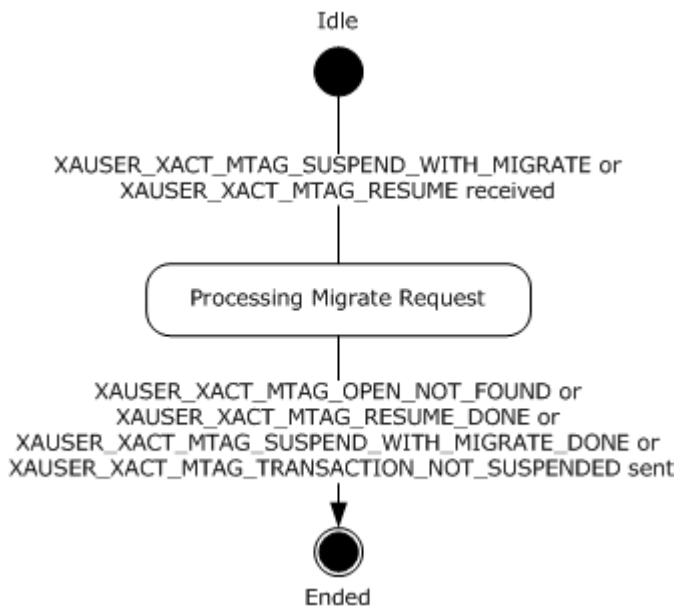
Idle

XAUSER_XACT_MTAG_SUSPEND_WITH_MIGRATE or XAUSER_XACT_MTAG_RESUME received

Processing Migrate Request

XAUSER_XACT_MTAG_OPEN_NOT_FOUND or XAUSER_XACT_MTAG_RESUME_DONE or XAUSER_XACT_MTAG_SUSPEND_WITH_MIGRATE_DONE or XAUSER_XACT_MTAG_TRANSACTION_NOT_SUSPENDED sent

Ended